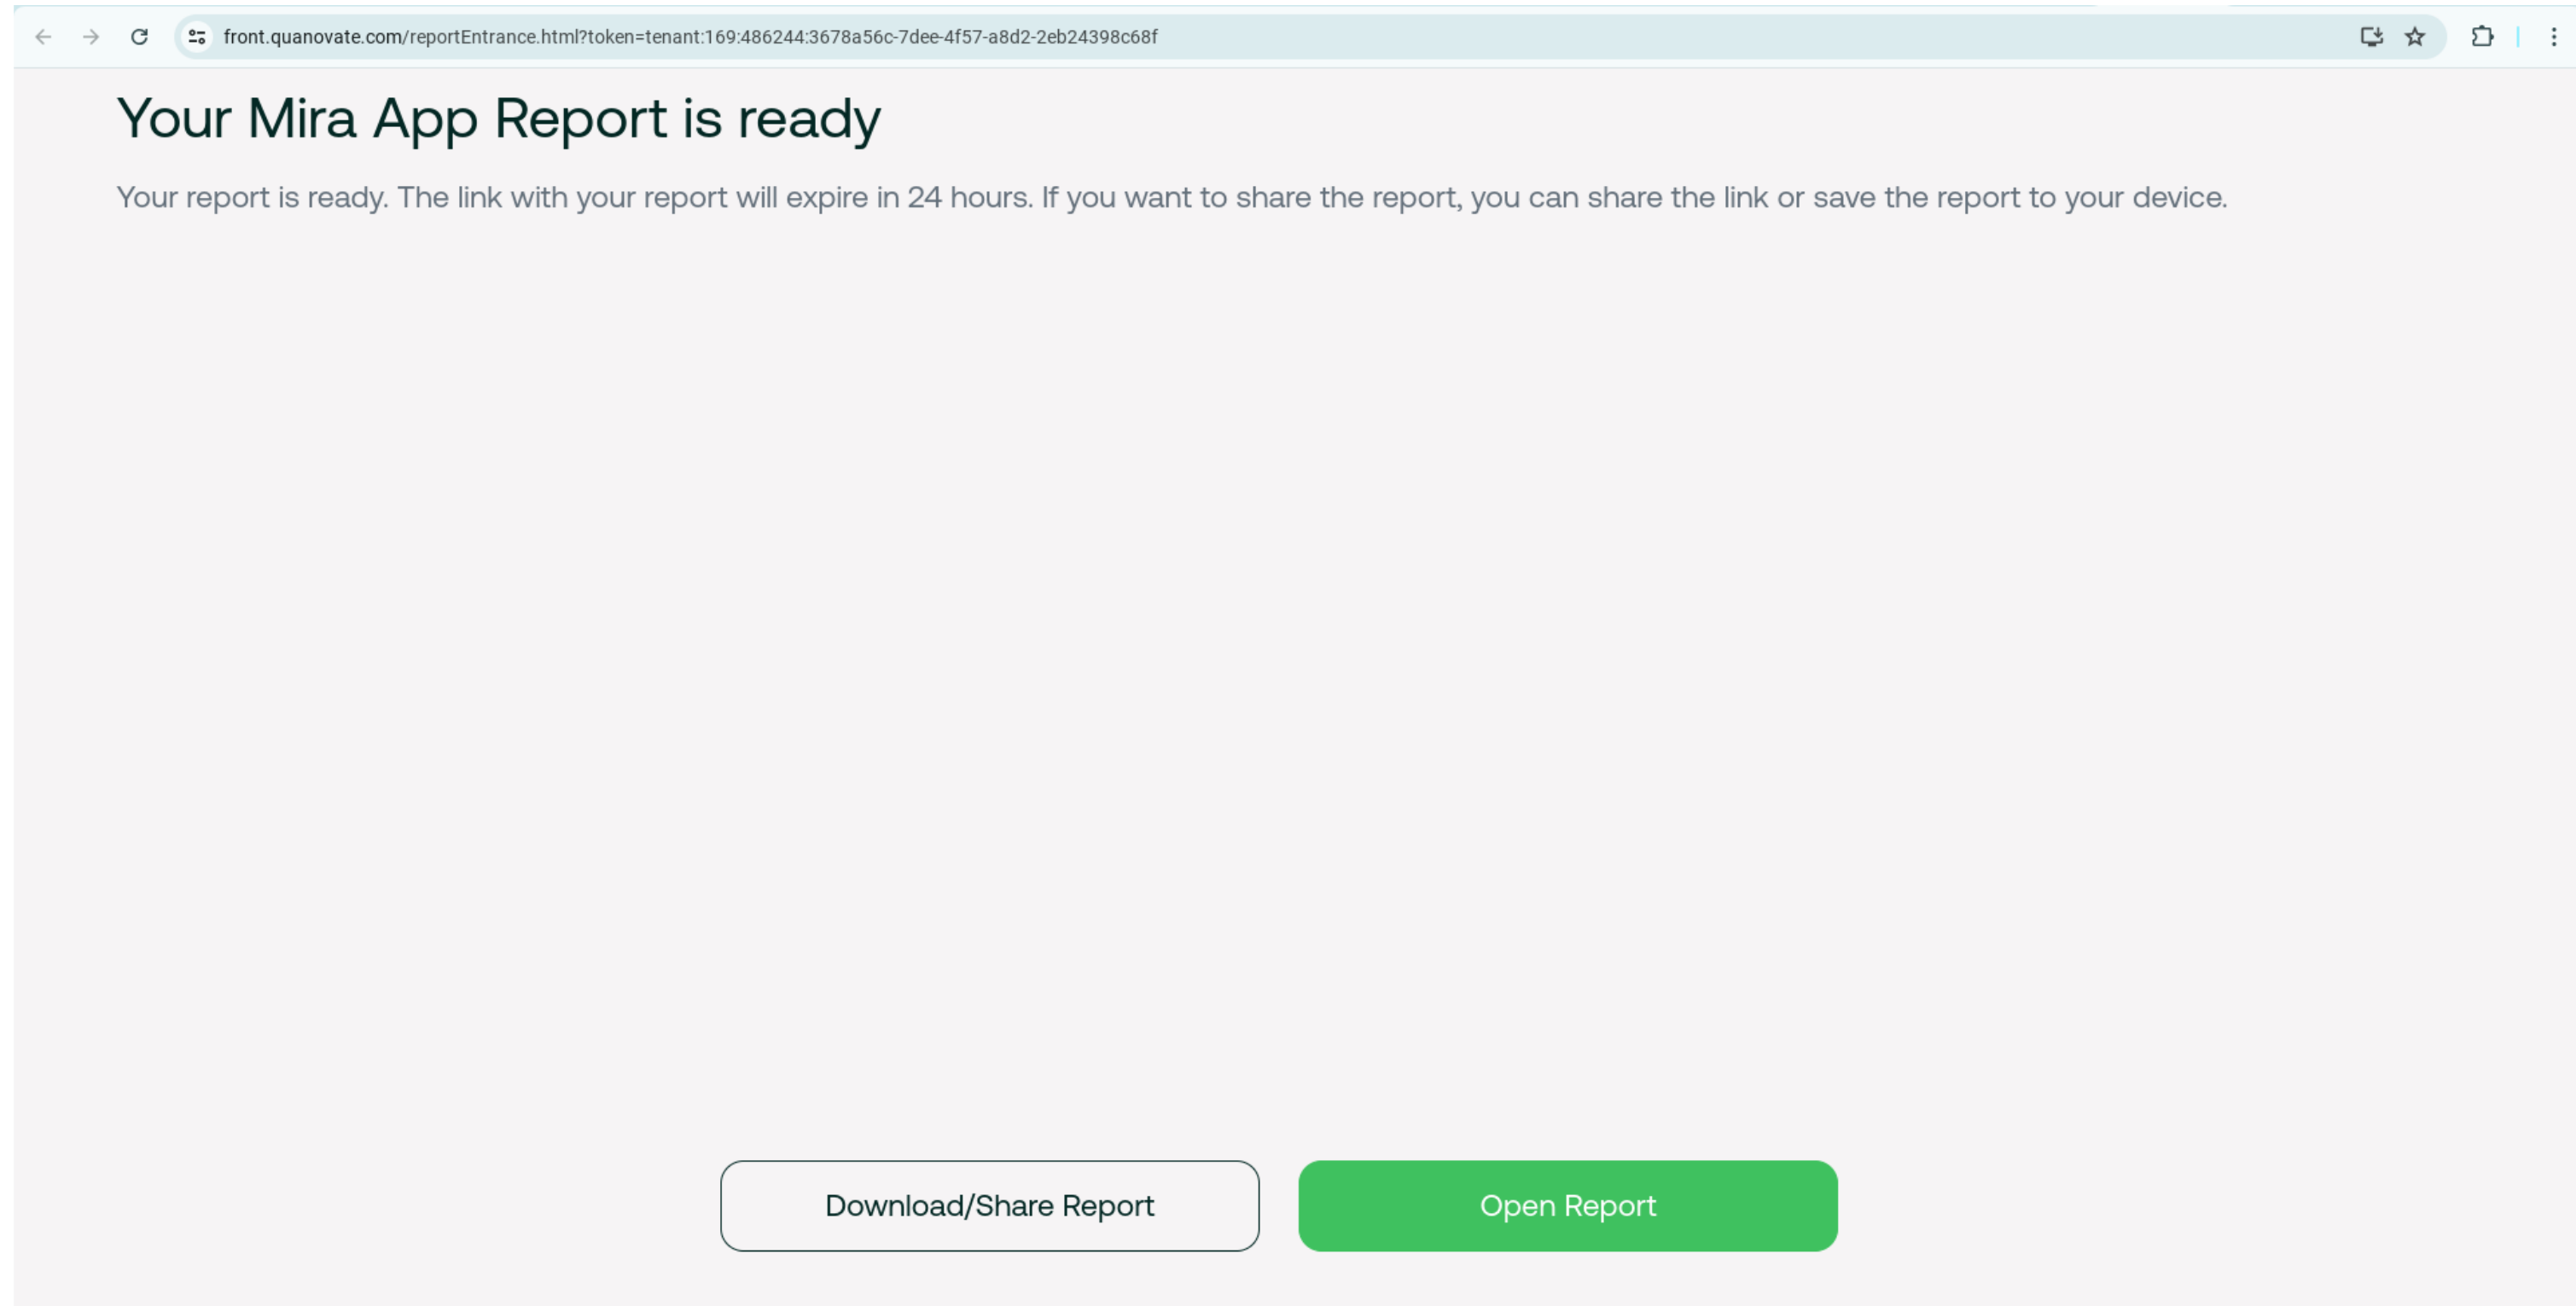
front.quanovate.com/reportEntrance.html?token=tenant:169:486244:3678a56c-7dee-4f57-a8d2-2eb24398c68f

Your Mira App Report is ready

Your report is ready. The link with your report will expire in 24 hours. If you want to share the report, you can share the link or save the report to your device.

Download/Share Report

Open Report